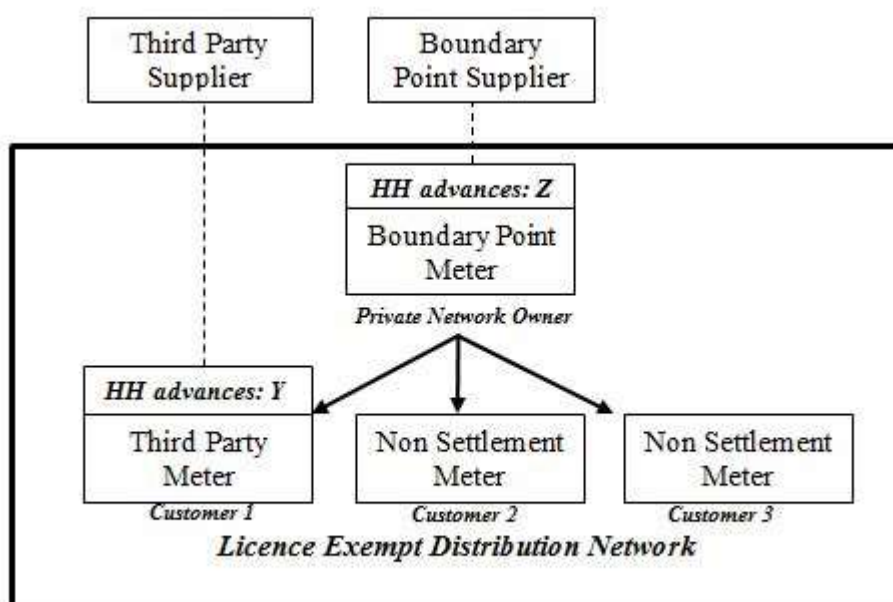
Third Party Supplier

Boundary Point Supplier

HH advances: Z

Boundary Point Meter

Private Network Owner

HH advances: Y

Third Party Meter

Customer 1

Non Settlement Meter

Customer 2

Non Settlement Meter

Customer 3

Licence Exempt Distribution Network